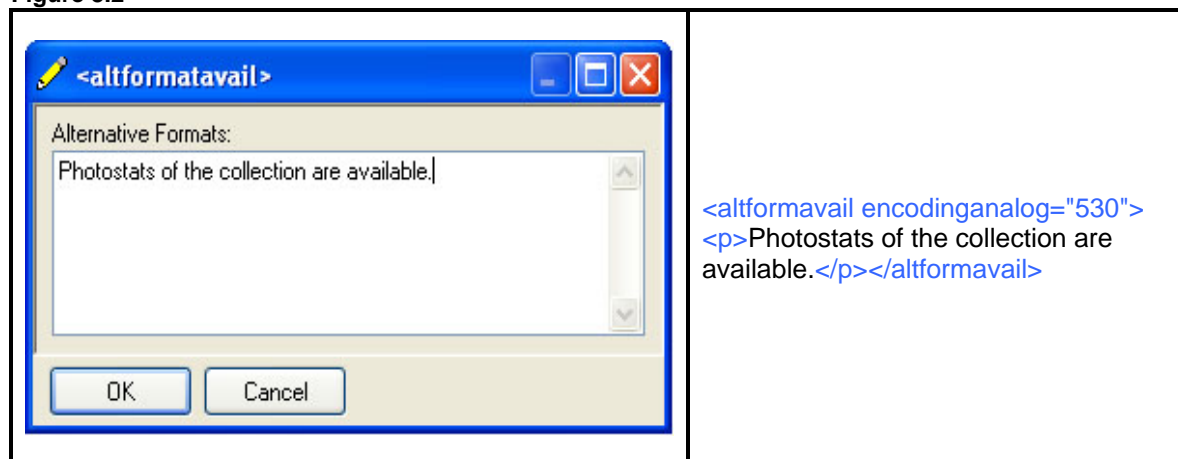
Figure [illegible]

<altformatavail>

Alternative Formats:

Photostats of the collection are available.

OK

Cancel

<altformavail encodinganalog="530"><p>Photostats of the collection are available.</p></altformavail>